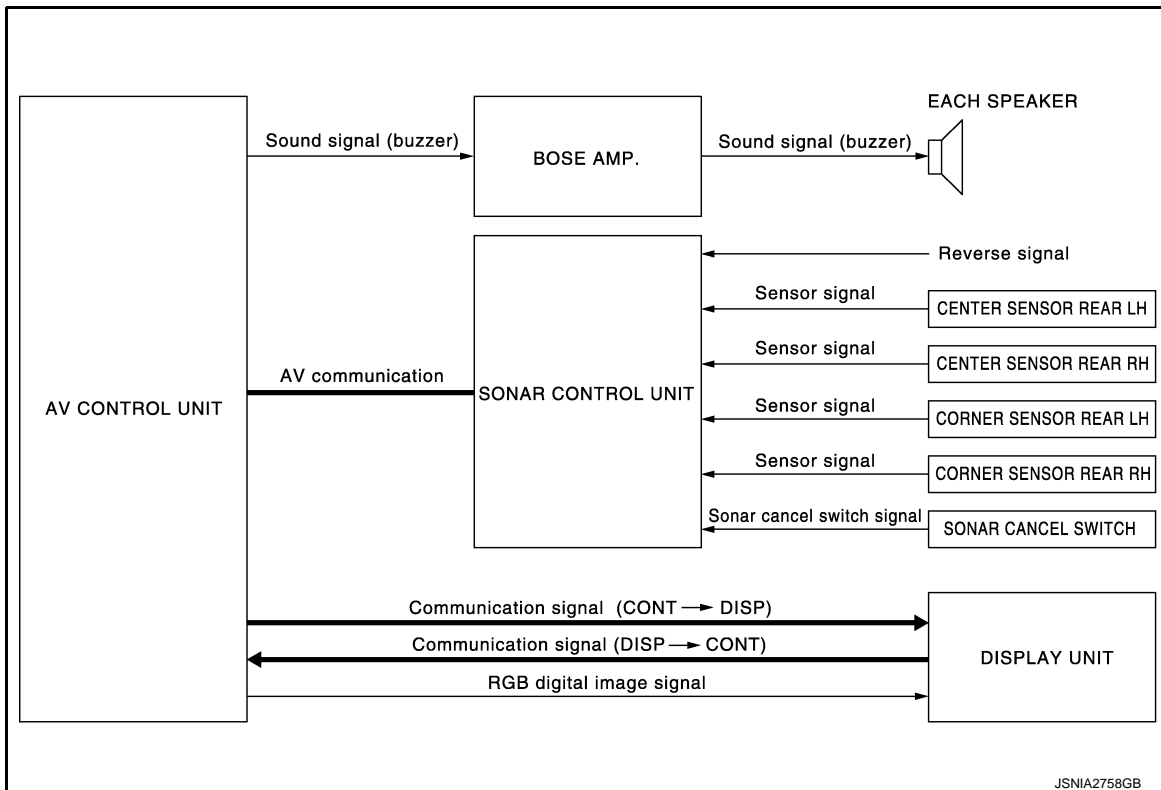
EACH SPEAKER

AV CONTROL UNIT

Sound signal (buzzer)

BOSE AMP.

Sound signal (buzzer)

Reverse signal

Sensor signal

CENTER SENSOR REAR LH

Sensor signal

CENTER SENSOR REAR RH

AV communication

SONAR CONTROL UNIT

Sensor signal

CORNER SENSOR REAR LH

Sensor signal

CORNER SENSOR REAR RH

Sonar cancel switch signal

SONAR CANCEL SWITCH

Communication signal (CONT → DISP)

Communication signal (DISP → CONT)

DISPLAY UNIT

RGB digital image signal

JSNIA2758GB